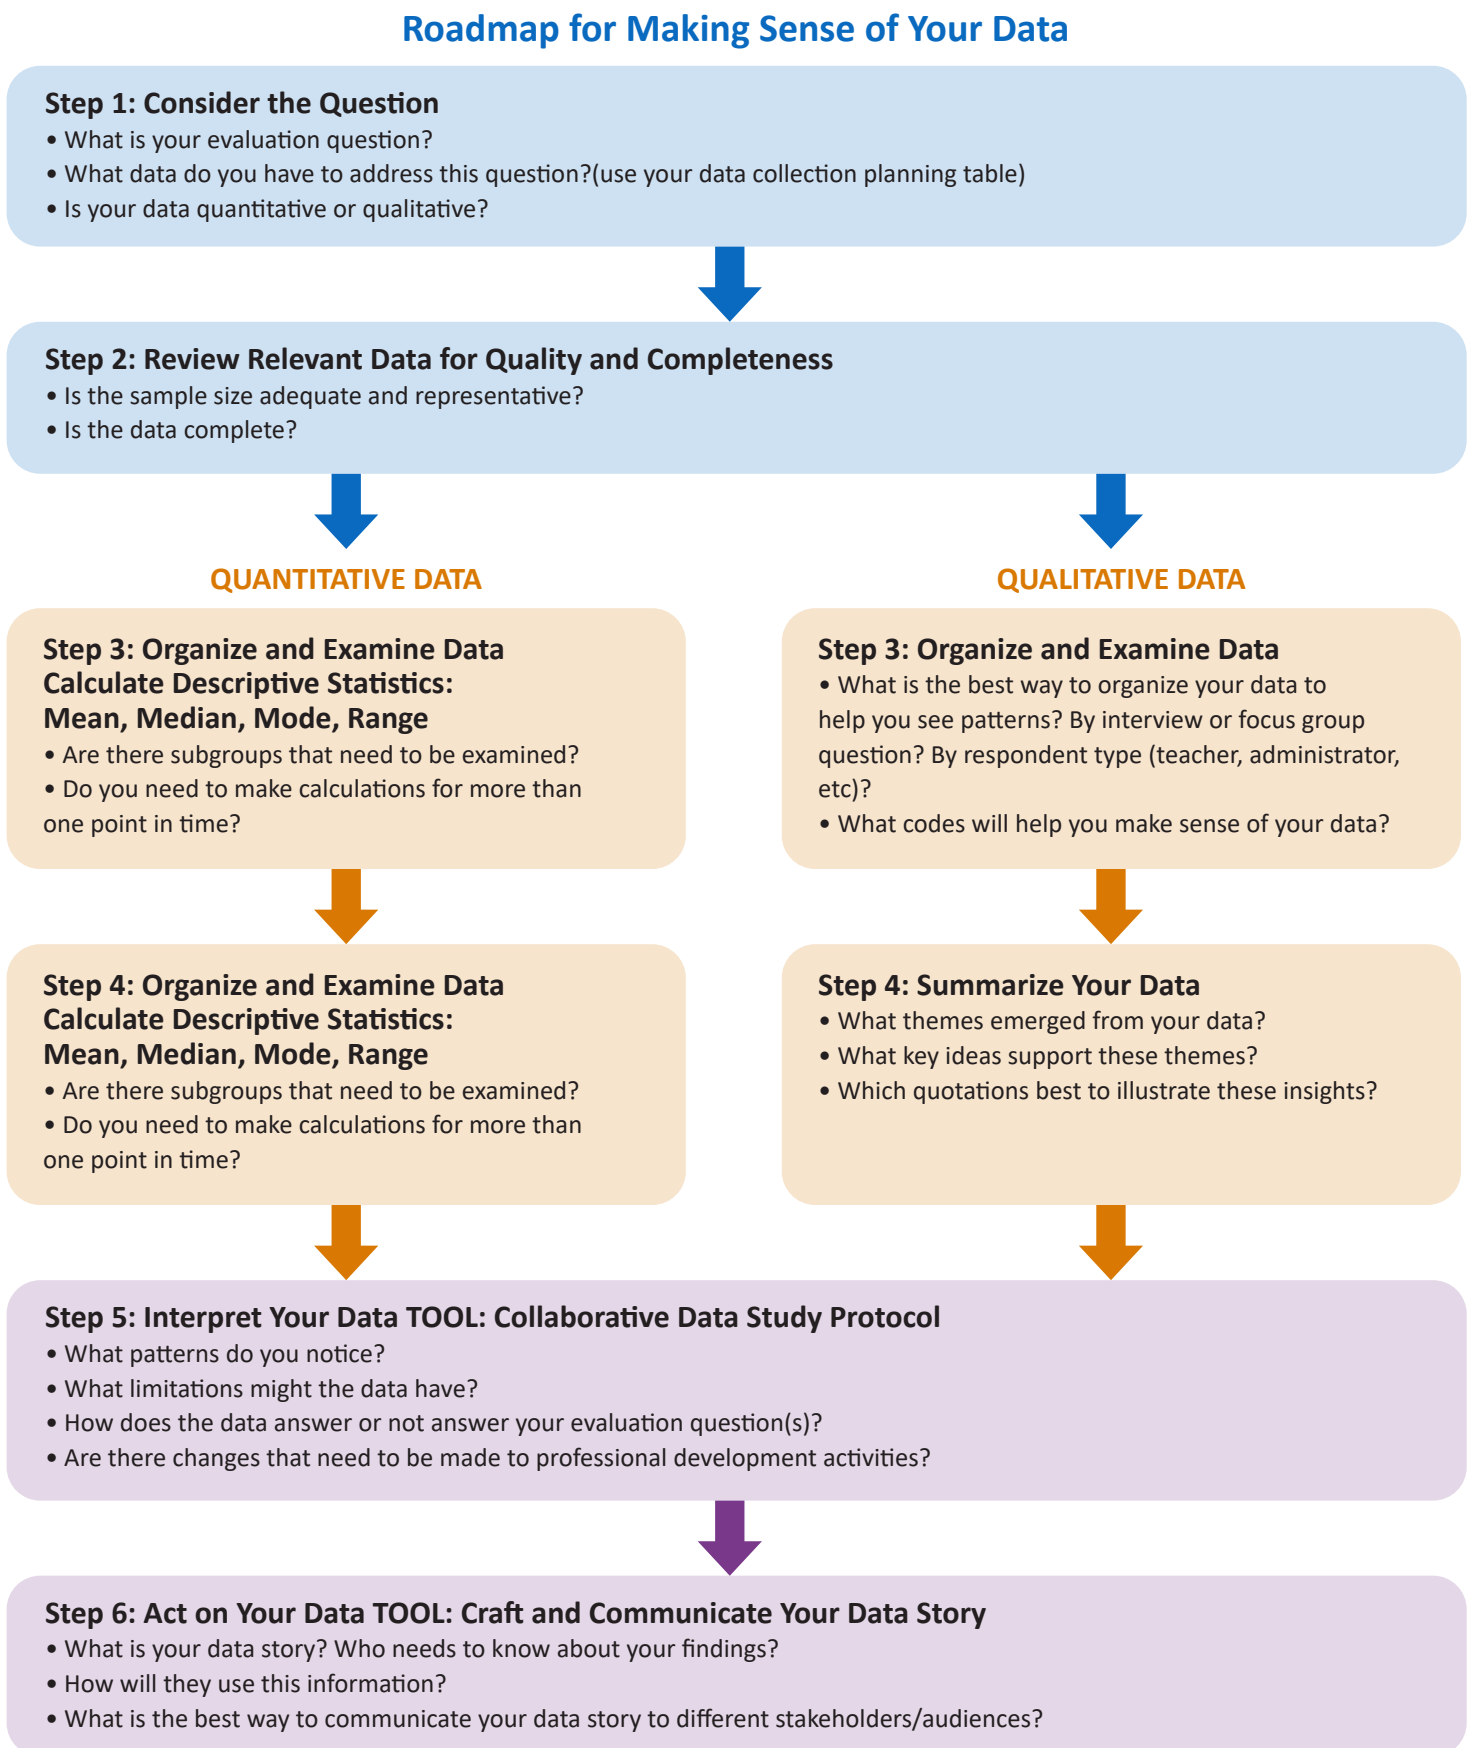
Roadmap for Making Sense of Your Data

Step 1: Consider the Question
• What is your evaluation question?
• What data do you have to address this question?(use your data collection planning table)
• Is your data quantitative or qualitative?

Step 2: Review Relevant Data for Quality and Completeness
• Is the sample size adequate and representative?
• Is the data complete?

QUANTITATIVE DATA

Step 3: Organize and Examine Data
Calculate Descriptive Statistics:
Mean, Median, Mode, Range
• Are there subgroups that need to be examined?
• Do you need to make calculations for more than one point in time?

Step 4: Organize and Examine Data
Calculate Descriptive Statistics:
Mean, Median, Mode, Range
• Are there subgroups that need to be examined?
• Do you need to make calculations for more than one point in time?

QUALITATIVE DATA

Step 3: Organize and Examine Data
• What is the best way to organize your data to help you see patterns? By interview or focus group question? By respondent type (teacher, administrator, etc)?
• What codes will help you make sense of your data?

Step 4: Summarize Your Data
• What themes emerged from your data?
• What key ideas support these themes?
• Which quotations best to illustrate these insights?

Step 5: Interpret Your Data TOOL: Collaborative Data Study Protocol
• What patterns do you notice?
• What limitations might the data have?
• How does the data answer or not answer your evaluation question(s)?
• Are there changes that need to be made to professional development activities?

Step 6: Act on Your Data TOOL: Craft and Communicate Your Data Story
• What is your data story? Who needs to know about your findings?
• How will they use this information?
• What is the best way to communicate your data story to different stakeholders/audiences?